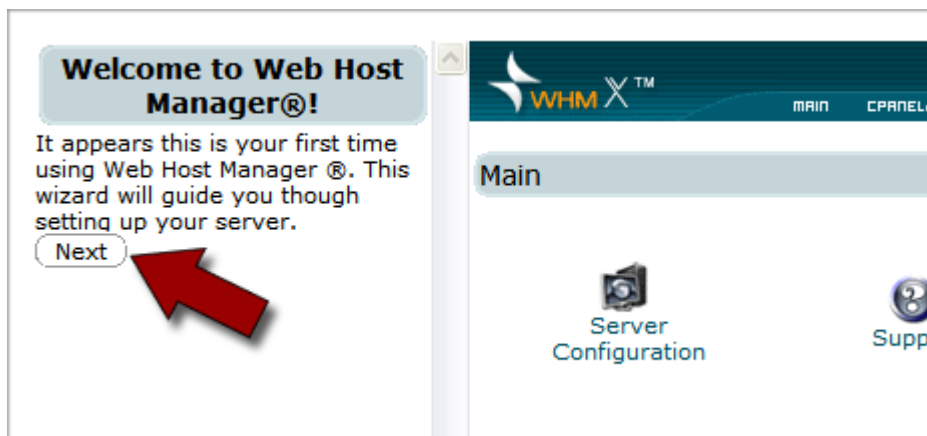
Welcome to Web Host Manager®!

It appears this is your first time using Web Host Manager ®. This wizard will guide you though setting up your server.

Next

WHM X™

MAIN CPANEL

Main

Server Configuration

Supp